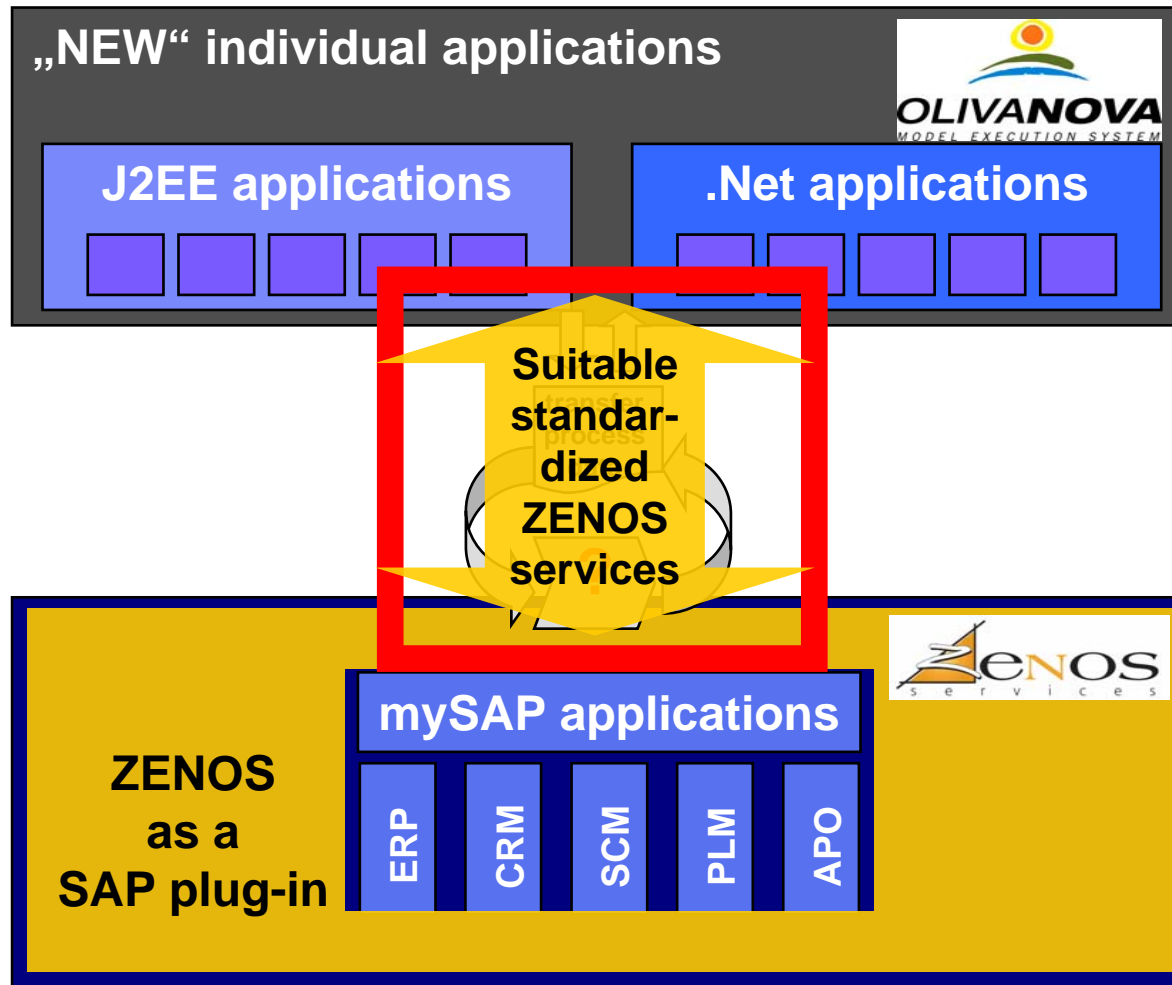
„NEW“ individual applications

OLIVANOVA
MODEL EXECUTION SYSTEM

J2EE applications

.Net applications

Suitable standardized ZENOS services

transfer process

ZENOS
services

mySAP applications

ERP

CRM

SCM

PLM

APO

ZENOS as a SAP plug-in